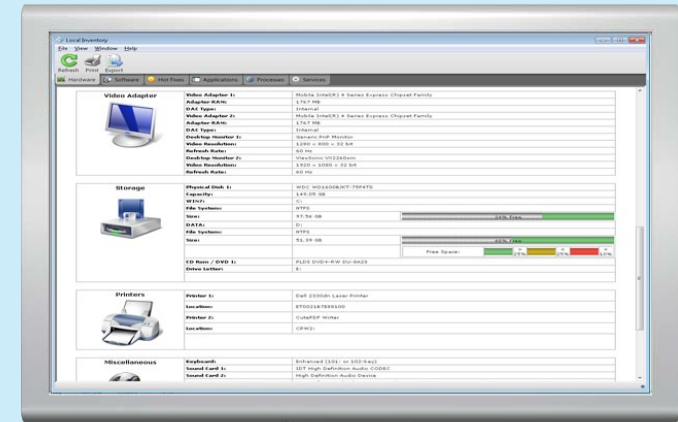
Local Inventory

File View Window Help

Refresh Print Export

Hardware Software Hot Fixes Applications Processes Services

Video Adapter

| | |
|---|---|
| Video Adapter 1: | Mobile Intel(R) 4 Series Express Chipset Family |
| Adapter RAM: | 1767 MB |
| DAC Type: | Internal |
| Video Adapter 2: | Mobile Intel(R) 4 Series Express Chipset Family |
| Adapter RAM: | 1767 MB |
| DAC Type: | Internal |
| Desktop Monitor 1: | Generic PnP Monitor |
| Video Resolution: | 1280 × 800 × 32 bit |
| Refresh Rate: | 60 Hz |
| Desktop Monitor 2: | ViewSonic VX2260wm |
| Video Resolution: | 1920 × 1080 × 32 bit |
| Refresh Rate: | 60 Hz |

Storage

| | |
|---|---|
| Physical Disk 1: | WDC WD1600BJKT-75F4T0 |
| Capacity: | 149.05 GB |
| WIN7: | C: |
| File System: | NTFS |
| Size: | 97.56 GB |
| DATA: | D: |
| File System: | NTFS |
| Size: | 51.39 GB |
| CD Rom / DVD 1: | PLDS DVD+-RW DU-8A2S |
| Drive Letter: | E: |

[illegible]% Free

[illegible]% Free

Free Space: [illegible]% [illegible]% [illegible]%

Printers

| | |
|---|---|
| Printer 1: | Dell 2330dn Laser Printer |
| Location: | ET0021B7599100 |
| Printer 2: | CutePDF Writer |
| Location: | CPW2: |

Miscellaneous

| | |
|---|---|
| Keyboard: | Enhanced (101- or 102-key) |
| Sound Card 1: | IDT High Definition Audio CODEC |
| Sound Card 2: | High Definition Audio Device |